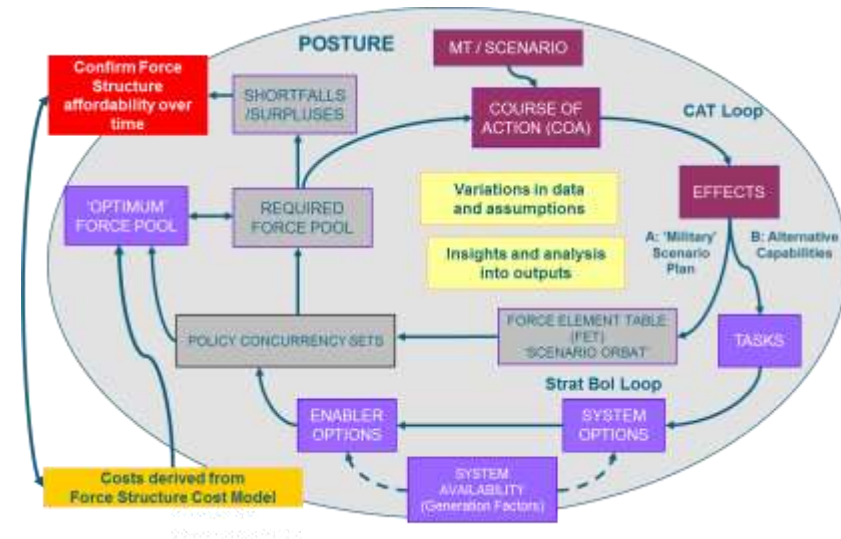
POSTURE

MT / SCENARIO

Confirm Force Structure affordability over time

SHORTFALLS /SURPLUSES

COURSE OF ACTION (COA)

CAT Loop

EFFECTS

'OPTIMUM' FORCE POOL

REQUIRED FORCE POOL

Variations in data and assumptions

Insights and analysis into outputs

A: 'Military' Scenario Plan

B: Alternative Capabilities

POLICY CONCURRENCY SETS

FORCE ELEMENT TABLE (FET) 'SCENARIO ORBAT'

TASKS

Strat BoI Loop

ENABLER OPTIONS

SYSTEM OPTIONS

SYSTEM AVAILABILITY (Generation Factors)

Costs derived from Force Structure Cost Model